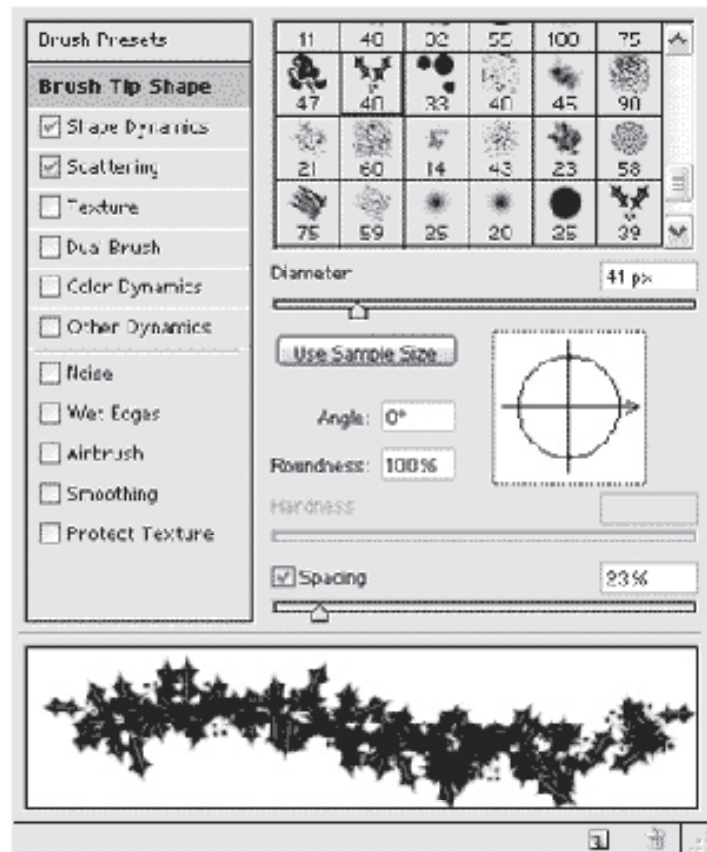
Brush Presets

Brush Tip Shape

Shape Dynamics

Scattering

Texture

Dual Brush

Color Dynamics

Other Dynamics

Noise

Wet Edges

Airbrush

Smoothing

Protect Texture

| 11 | 40 | 32 | 55 | 100 | 75 |
|---|---|---|---|---|---|
| 47 | 40 | 33 | 40 | 45 | 90 |
| 21 | 60 | 14 | 43 | 23 | 58 |
| 75 | 59 | 25 | 20 | 25 | 39 |

Diameter

41 px

Use Sample Size

Angle: 0°

Roundness: 100%

Hardness

Spacing

23%